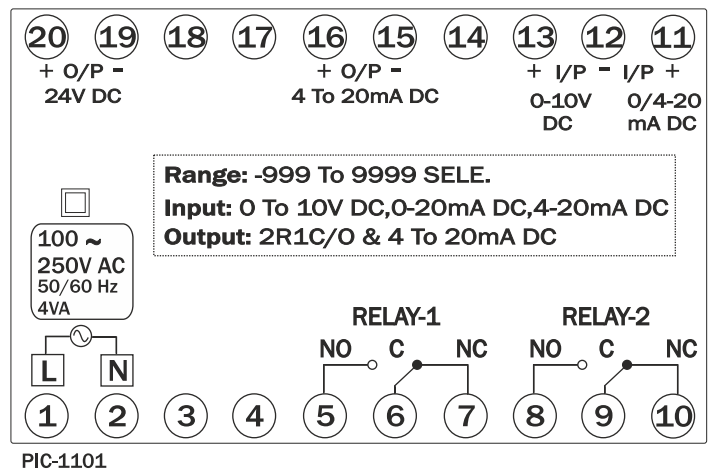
20 19 18 17 16 15 14 13 12 11

+ O/P -
24V DC

+ O/P -
4 To 20mA DC

+ I/P -
0-10V DC

I/P +
0/4-20 mA DC

**Range:** -999 To 9999 SELE.
**Input:** 0 To 10V DC,0-20mA DC,4-20mA DC
**Output:** 2R1C/O & 4 To 20mA DC

100 ~ 250V AC
50/60 Hz
4VA

L N

RELAY-1
NO C NC

RELAY-2
NO C NC

1 2 3 4 5 6 7 8 9 10

PIC-1101